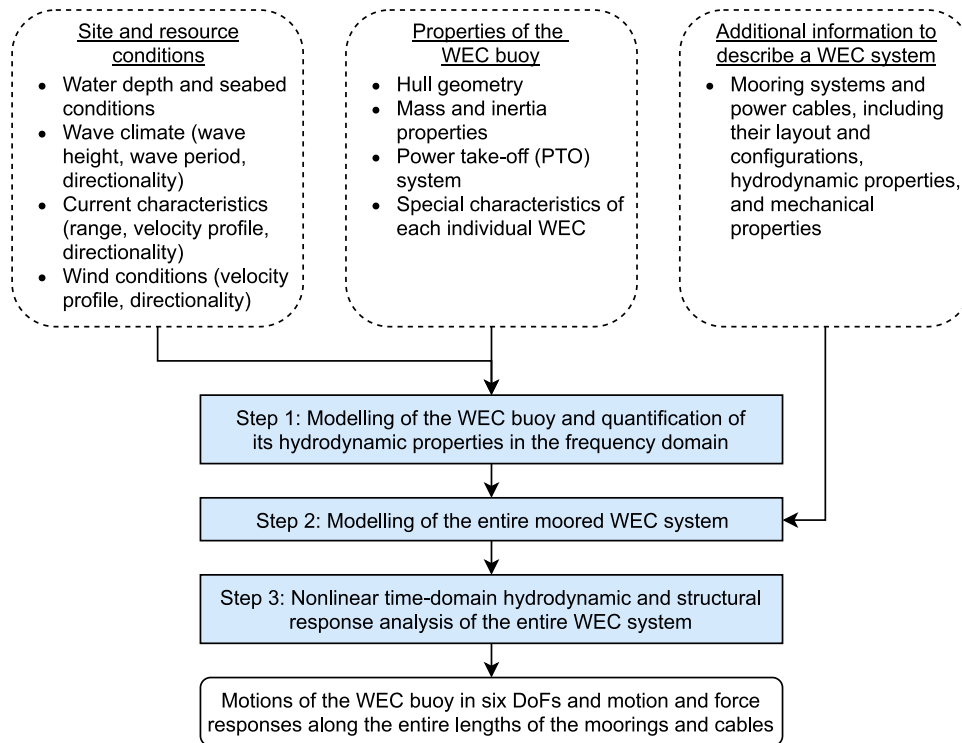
Site and resource conditions
- Water depth and seabed conditions
- Wave climate (wave height, wave period, directionality)
- Current characteristics (range, velocity profile, directionality)
- Wind conditions (velocity profile, directionality)

Properties of the WEC buoy
- Hull geometry
- Mass and inertia properties
- Power take-off (PTO) system
- Special characteristics of each individual WEC

Additional information to describe a WEC system
- Mooring systems and power cables, including their layout and configurations, hydrodynamic properties, and mechanical properties

Step 1: Modelling of the WEC buoy and quantification of its hydrodynamic properties in the frequency domain

Step 2: Modelling of the entire moored WEC system

Step 3: Nonlinear time-domain hydrodynamic and structural response analysis of the entire WEC system

Motions of the WEC buoy in six DoFs and motion and force responses along the entire lengths of the moorings and cables